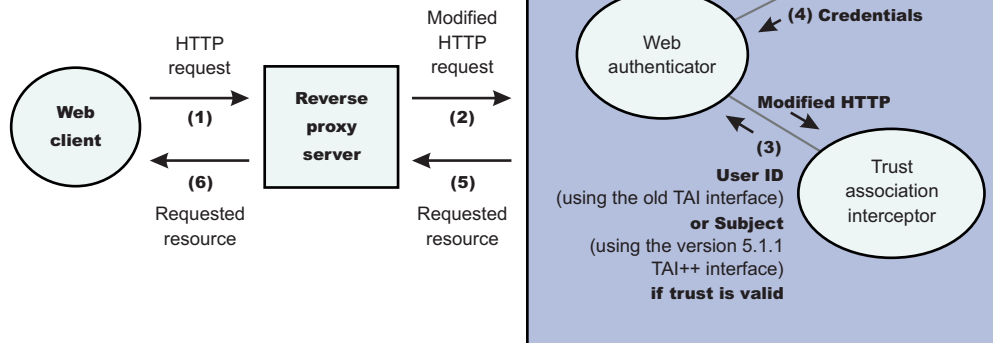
Web client

HTTP request

(1)

(6)

Requested resource

Reverse proxy server

Modified HTTP request

(2)

(5)

Requested resource

(4) Credentials

Web authenticator

Modified HTTP

(3)

User ID (using the old TAI interface) or Subject (using the version 5.1.1 TAI++ interface) if trust is valid

Trust association interceptor